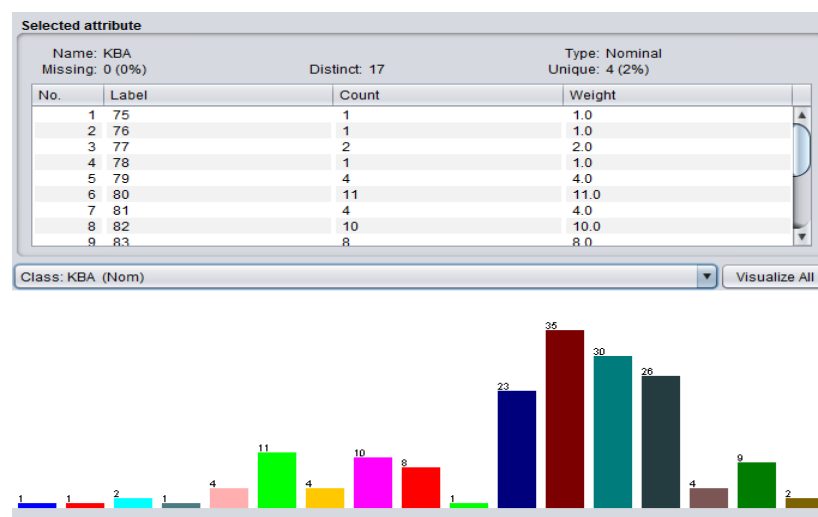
Selected attribute

Name: KBA
Missing: 0 (0%)
Distinct: 17
Type: Nominal
Unique: 4 (2%)

| No. | Label | Count | Weight |
|---|---|---|---|
| 1 | 75 | 1 | 1.0 |
| 2 | 76 | 1 | 1.0 |
| 3 | 77 | 2 | 2.0 |
| 4 | 78 | 1 | 1.0 |
| 5 | 79 | 4 | 4.0 |
| 6 | 80 | 11 | 11.0 |
| 7 | 81 | 4 | 4.0 |
| 8 | 82 | 10 | 10.0 |
| 9 | 83 | 8 | 8.0 |

Class: KBA (Nom)

Visualize All

1 1 2 1 4 11 4 10 8 1 23 35 30 26 4 9 2